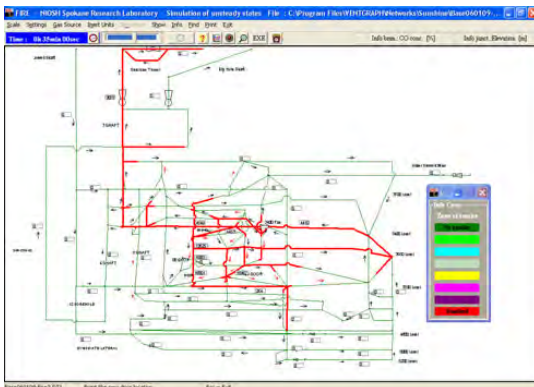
FIRE - NIOSH Spokane Research Laboratory    Simulation of unsteady states    File : C:\Program Files\VENTGRAPH\Networks\Sunshine\Sun060109...

Scale  Settings  Gas Source  Eqmt Units  Show  Info  Find  Print  Exit

Time : 0h 35min 00sec

Info bran.: CO conc. [%]    Info junct.: Elevation [m]

Info Conc.

Zone of toxicity

No smoke

Shutdown

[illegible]